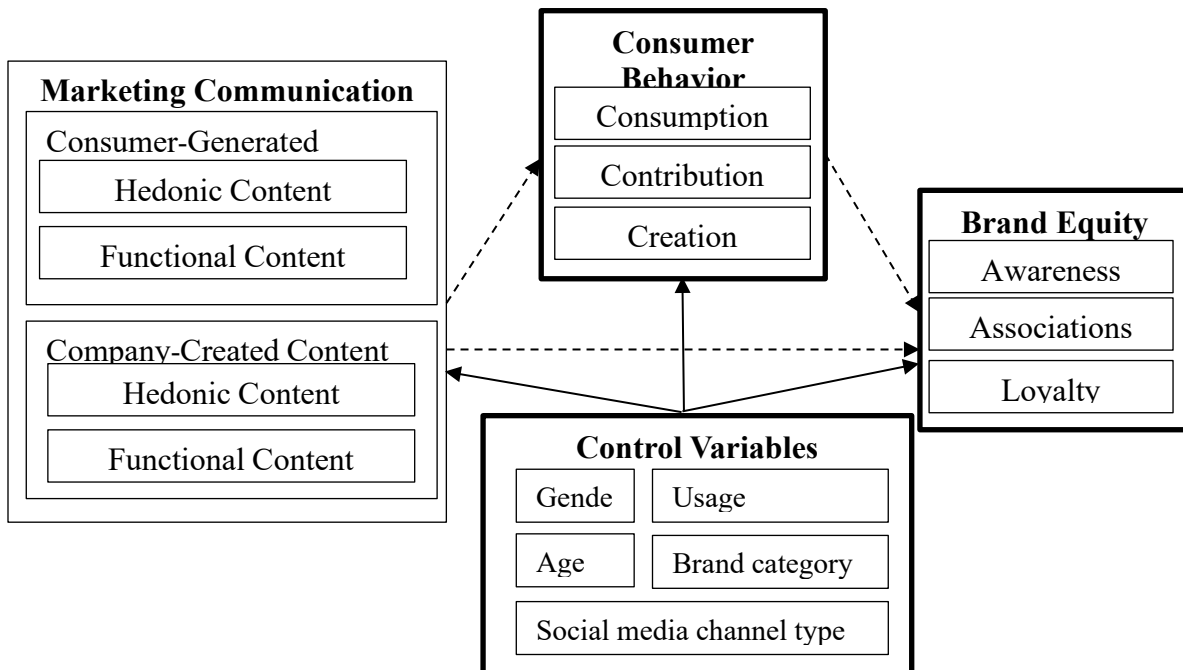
Marketing Communication

Consumer-Generated

Hedonic Content

Functional Content

Company-Created Content

Hedonic Content

Functional Content

Consumer Behavior

Consumption

Contribution

Creation

Brand Equity

Awareness

Associations

Loyalty

Control Variables

Gende

Usage

Age

Brand category

Social media channel type